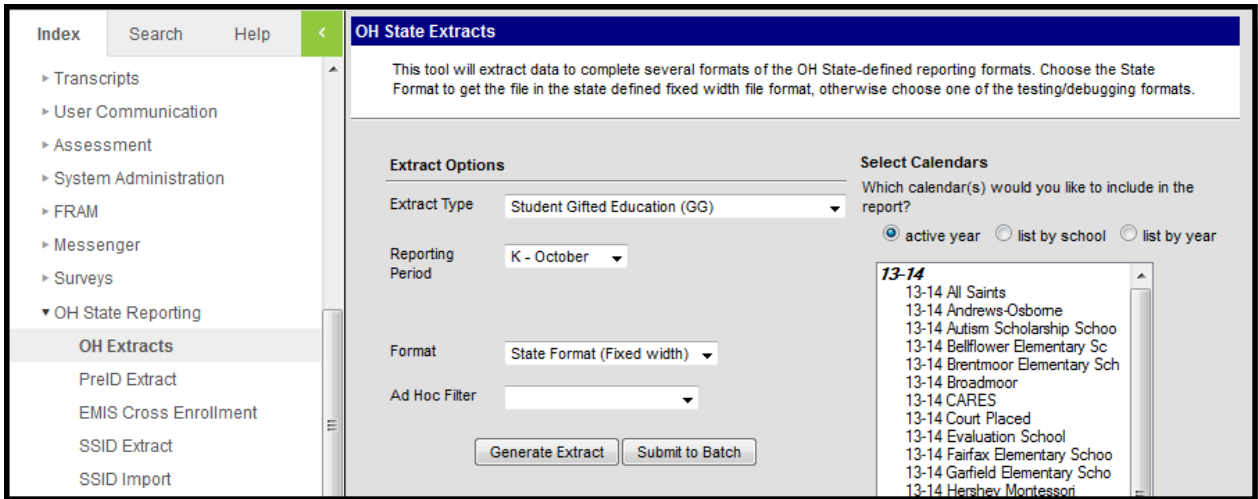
Index Search Help <

▸ Transcripts
▸ User Communication
▸ Assessment
▸ System Administration
▸ FRAM
▸ Messenger
▸ Surveys
▾ OH State Reporting
OH Extracts
PreID Extract
EMIS Cross Enrollment
SSID Extract
SSID Import

OH State Extracts

This tool will extract data to complete several formats of the OH State-defined reporting formats. Choose the State Format to get the file in the state defined fixed width file format, otherwise choose one of the testing/debugging formats.

Extract Options

Extract Type Student Gifted Education (GG)

Reporting Period K - October

Format State Format (Fixed width)

Ad Hoc Filter

Generate Extract Submit to Batch

Select Calendars

Which calendar(s) would you like to include in the report?

active year list by school list by year

13-14
13-14 All Saints
13-14 Andrews-Osborne
13-14 Autism Scholarship Schoo
13-14 Bellflower Elementary Sc
13-14 Brentmoor Elementary Sch
13-14 Broadmoor
13-14 CARES
13-14 Court Placed
13-14 Evaluation School
13-14 Fairfax Elementary Schoo
13-14 Garfield Elementary Scho
13-14 Hershey Montessori